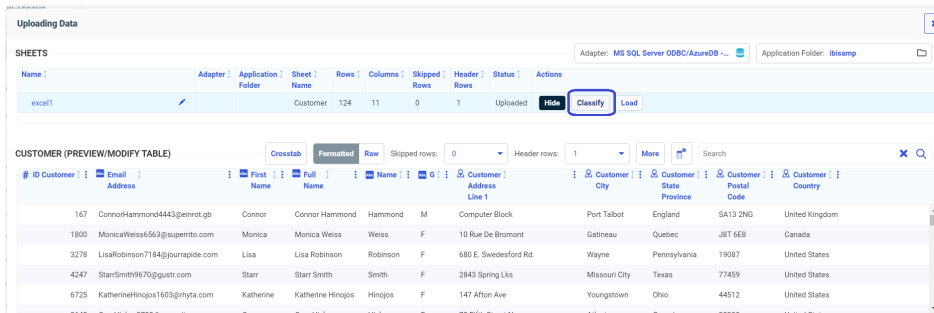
Uploading Data

SHEETS

Adapter: MS SQL Server ODBC/AzureDB -...

Application Folder: ibisamp

| Name | Adapter | Application Folder | Sheet Name | Rows | Columns | Skipped Rows | Header Rows | Status | Actions |
|---|---|---|---|---|---|---|---|---|---|
| excel1 | | | Customer | 124 | 11 | 0 | 1 | Uploaded | Hide Classify Load |

CUSTOMER (PREVIEW/MODIFY TABLE)

Crosstab Formatted Raw Skipped rows: 0 Header rows: 1 More Search

| # ID Customer | Email Address | First Name | Full Name | Name | G | Customer Address Line 1 | Customer City | Customer State Province | Customer Postal Code | Customer Country |
|---|---|---|---|---|---|---|---|---|---|---|
| 167 | ConnorHammond4443@einrot.gb | Connor | Connor Hammond | Hammond | M | Computer Block | Port Talbot | England | SA13 2NG | United Kingdom |
| 1800 | MonicaWeiss6563@superrito.com | Monica | Monica Weiss | Weiss | F | 10 Rue De Bromont | Gatineau | Quebec | J8T 6E8 | Canada |
| 3278 | LisaRobinson7184@jourrapide.com | Lisa | Lisa Robinson | Robinson | F | 680 E. Swedesford Rd. | Wayne | Pennsylvania | 19087 | United States |
| 4247 | StarrSmith9670@gustr.com | Starr | Starr Smith | Smith | F | 2843 Spring Lks | Missouri City | Texas | 77459 | United States |
| 6725 | KatherineHinojos1603@rhyta.com | Katherine | Katherine Hinojos | Hinojos | F | 147 Afton Ave | Youngstown | Ohio | 44512 | United States |
| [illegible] | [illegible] | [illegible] | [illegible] | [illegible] | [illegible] | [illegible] | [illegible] | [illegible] | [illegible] | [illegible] |